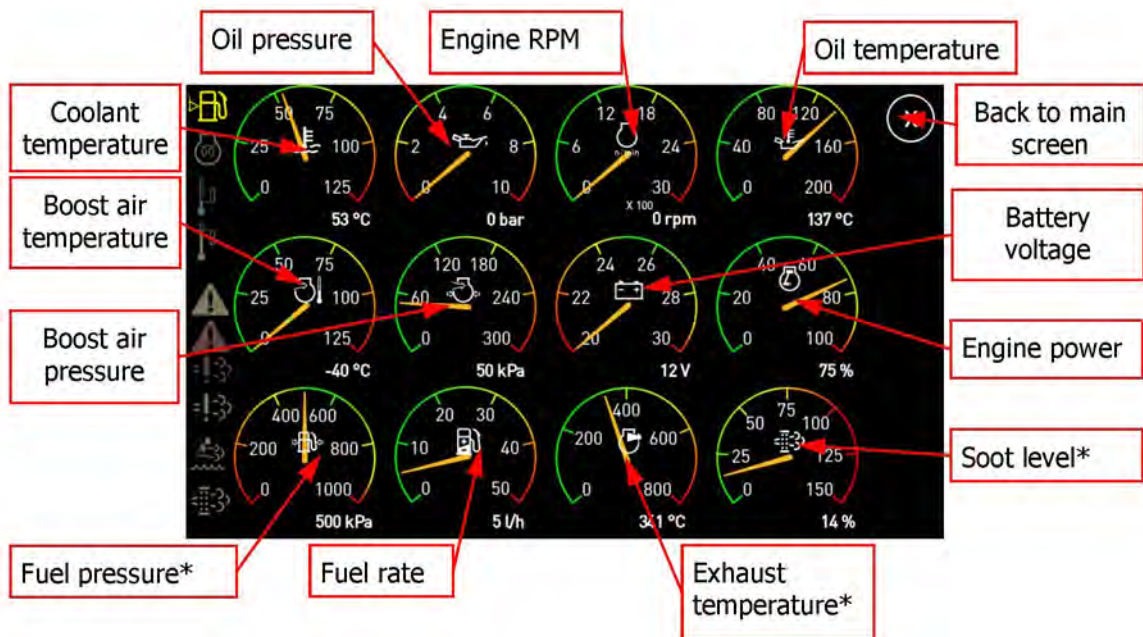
Oil pressure

Engine RPM

Oil temperature

Coolant temperature

Back to main screen

Boost air temperature

Battery voltage

Boost air pressure

Engine power

Soot level*

Fuel pressure*

Fuel rate

Exhaust temperature*

0 25 50 75 100 125
53 °C

0 2 4 6 8 10
0 bar

0 6 12 18 24 30
x 100
0 rpm

0 40 80 120 160 200
137 °C

0 25 50 75 100 125
-40 °C

0 60 120 180 240 300
50 kPa

20 22 24 26 28 30
12 V

0 20 40 60 80 100
75 %

0 200 400 600 800 1000
500 kPa

0 10 20 30 40 50
5 l/h

0 200 400 600 800
341 °C

0 25 50 75 100 125 150
14 %